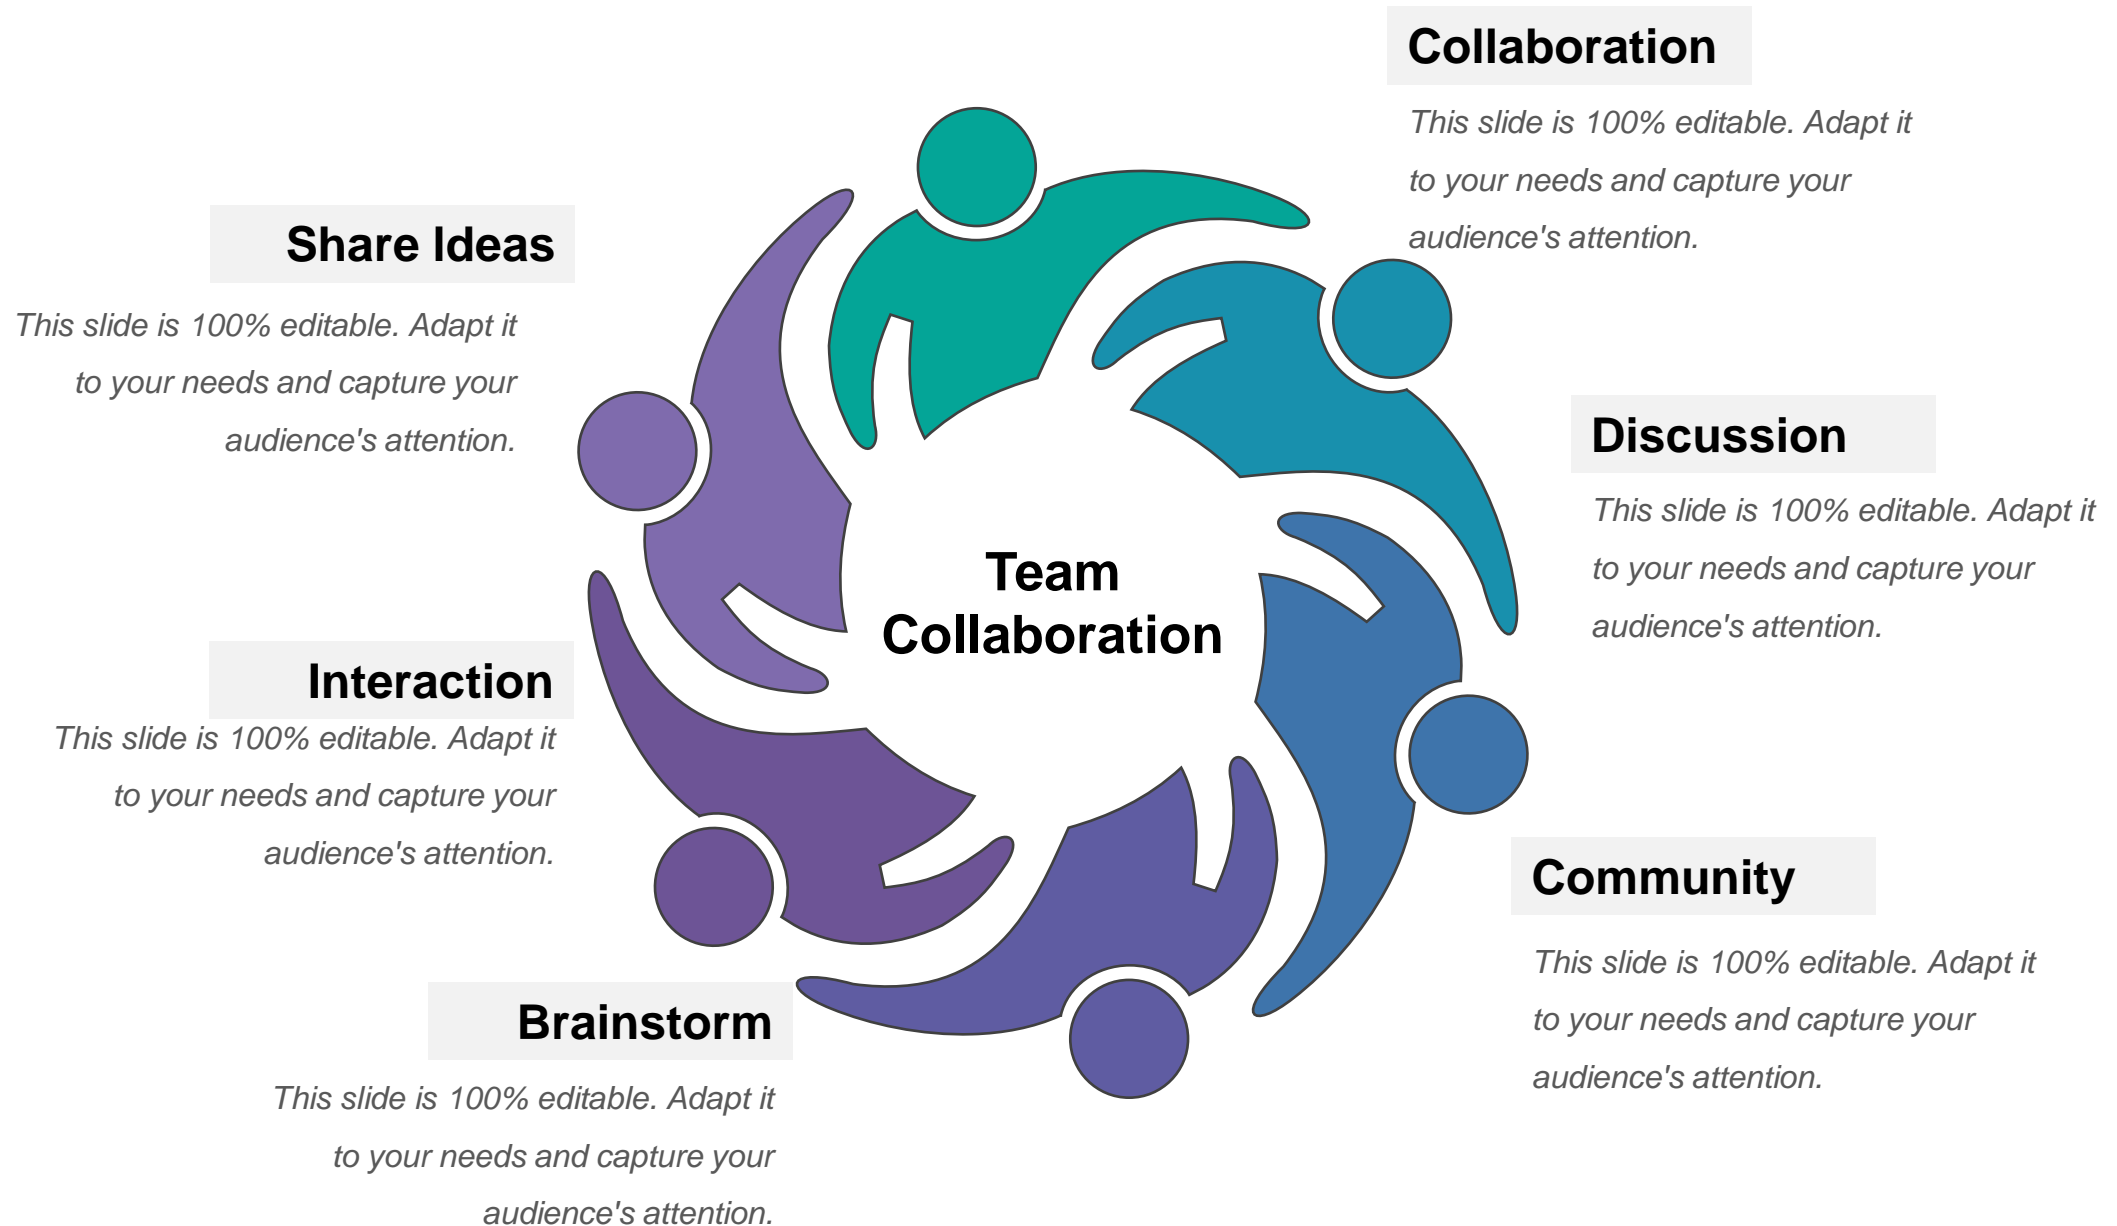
Collaboration

This slide is 100% editable. Adapt it to your needs and capture your audience's attention.

Share Ideas

This slide is 100% editable. Adapt it to your needs and capture your audience's attention.

Discussion

This slide is 100% editable. Adapt it to your needs and capture your audience's attention.

Team Collaboration

Interaction

This slide is 100% editable. Adapt it to your needs and capture your audience's attention.

Community

This slide is 100% editable. Adapt it to your needs and capture your audience's attention.

Brainstorm

This slide is 100% editable. Adapt it to your needs and capture your audience's attention.